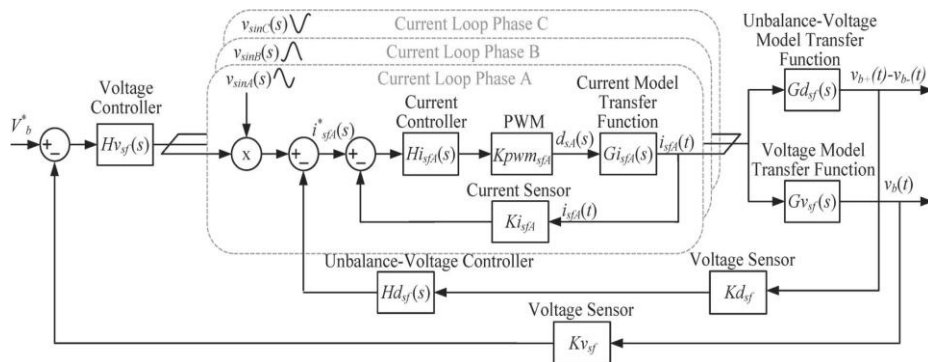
$v_{sinC}(s)$
Current Loop Phase C
$v_{sinB}(s)$
Current Loop Phase B
$v_{sinA}(s)$
Current Loop Phase A

Unbalance-Voltage Model Transfer Function

Voltage Controller

$V^*_b$
+
−
$Hv_{sf}(s)$
x
$i^*_{sfA}(s)$
+
−
+
−
Current Controller
$Hi_{sfA}(s)$
PWM
$Kpwm_{sfA}$
$d_{xA}(s)$
Current Model Transfer Function
$Gi_{sfA}(s)$
$i_{sfA}(t)$
$Gd_{sf}(s)$
$v_{b+}(t)$-$v_{b-}(t)$
Voltage Model Transfer Function
$Gv_{sf}(s)$
$v_b(t)$
Current Sensor
$Ki_{sfA}$
$i_{sfA}(t)$
Unbalance-Voltage Controller
$Hd_{sf}(s)$
Voltage Sensor
$Kd_{sf}$
Voltage Sensor
$Kv_{sf}$